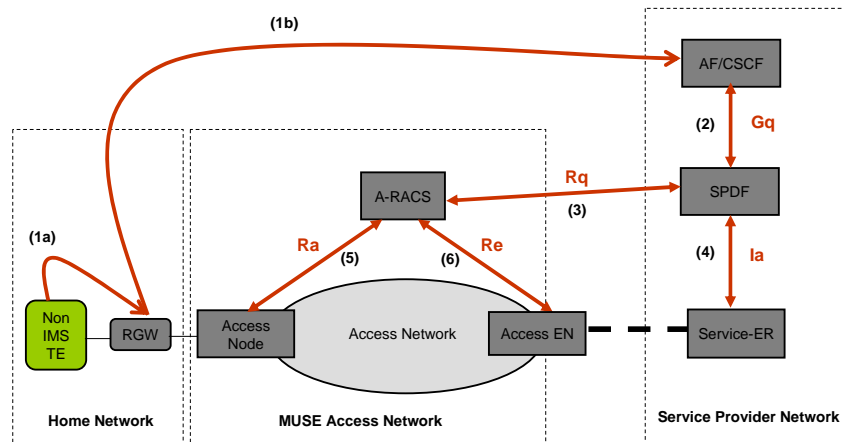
(1b)

AF/CSCF

(2) Gq

SPDF

A-RACS

Rq

(3)

(4) Ia

(1a)

Ra

(5)

(6)

Re

Non IMS TE

RGW

Access Node

Access Network

Access EN

Service-ER

Home Network

MUSE Access Network

Service Provider Network